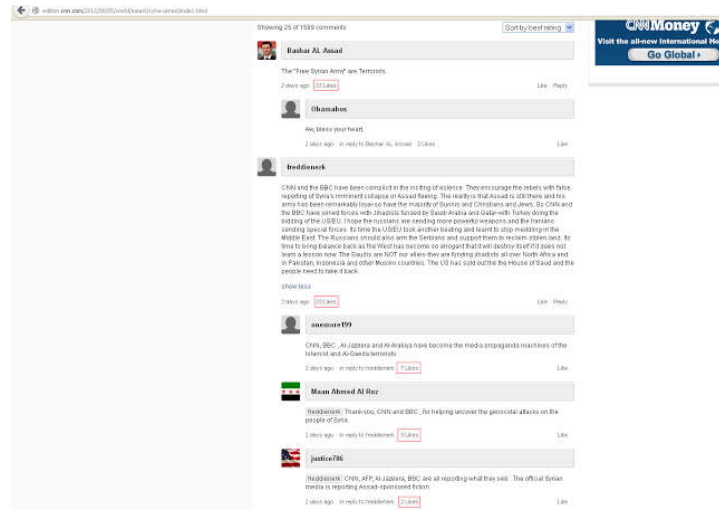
edition.cnn.com/2012/08/05/world/meast/syria-unrest/index.html

Showing 25 of 1599 comments

Sort by best rating

CNNMoney
Visit the all-new International Ho
Go Global ›

Bashar AL Assad

The "Free Syrian Army" are Terrorists.

2 days ago 13 Likes Like Reply

Obassalus

Aw, bless your heart.

2 days ago in reply to Bashar AL Assad 2 Likes Like

freddieneck

CNN and the BBC have been complicit in the inciting of violence. They encourage the rebels with false reporting of Syria's imminent collapse or Assad fleeing. The reality is that Assad is still there and his army has been remarkably loyal-so have the majority of Sunnis and Christians and Jews. So CNN and the BBC have joined forces with Jihadists funded by Saudi Arabia and Qatar-with Turkey doing the bidding of the US/EU. I hope the russians are sending more powerful weapons and the Iranians sending special forces. Its time the US/EU took another beating and learnt to stop meddling in the Middle East. The Russians should also arm the Serbians and support them to reclaim stolen land. Its time to bring balance back as the West has become so arrogant that it will destroy itself if it does not learn a lesson now. The Saudis are NOT our allies-they are funding jihadists all over North Africa and in Pakistan, Indonesia and other Muslim countries. The US has sold out the House of Saud and the people need to take it back.

show less

3 days ago 20 Likes Like Reply

onemore199

CNN, BBC , Al Jazeera and Al-Arabiya have become the media propaganda machines of the Islamist and Al-Qaeda terrorists.

2 days ago in reply to freddieneck 7 Likes Like

Maan Ahmed Al Rez

freddieneck Thank you, CNN and BBC , for helping uncover the genocidal attacks on the people of Syria.

2 days ago in reply to freddieneck 3 Likes Like

justice786

freddieneck CNN, AFP, Al Jazeera, BBC are all reporting what they see. The official Syrian media is reporting Assad-sponsored fiction.

2 days ago in reply to freddieneck 2 Likes Like